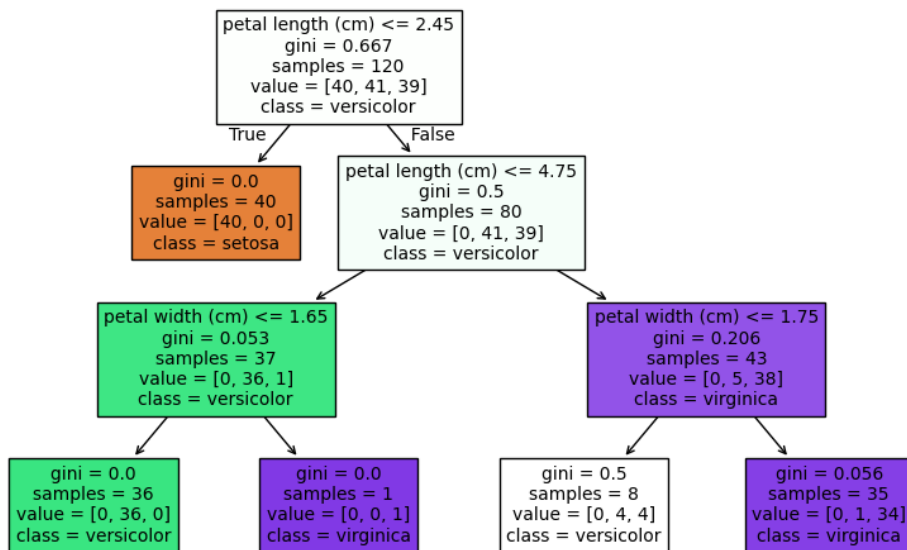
petal length (cm) <= 2.45
gini = 0.667
samples = 120
value = [40, 41, 39]
class = versicolor

True

False

gini = 0.0
samples = 40
value = [40, 0, 0]
class = setosa

petal length (cm) <= 4.75
gini = 0.5
samples = 80
value = [0, 41, 39]
class = versicolor

petal width (cm) <= 1.65
gini = 0.053
samples = 37
value = [0, 36, 1]
class = versicolor

petal width (cm) <= 1.75
gini = 0.206
samples = 43
value = [0, 5, 38]
class = virginica

gini = 0.0
samples = 36
value = [0, 36, 0]
class = versicolor

gini = 0.0
samples = 1
value = [0, 0, 1]
class = virginica

gini = 0.5
samples = 8
value = [0, 4, 4]
class = versicolor

gini = 0.056
samples = 35
value = [0, 1, 34]
class = virginica